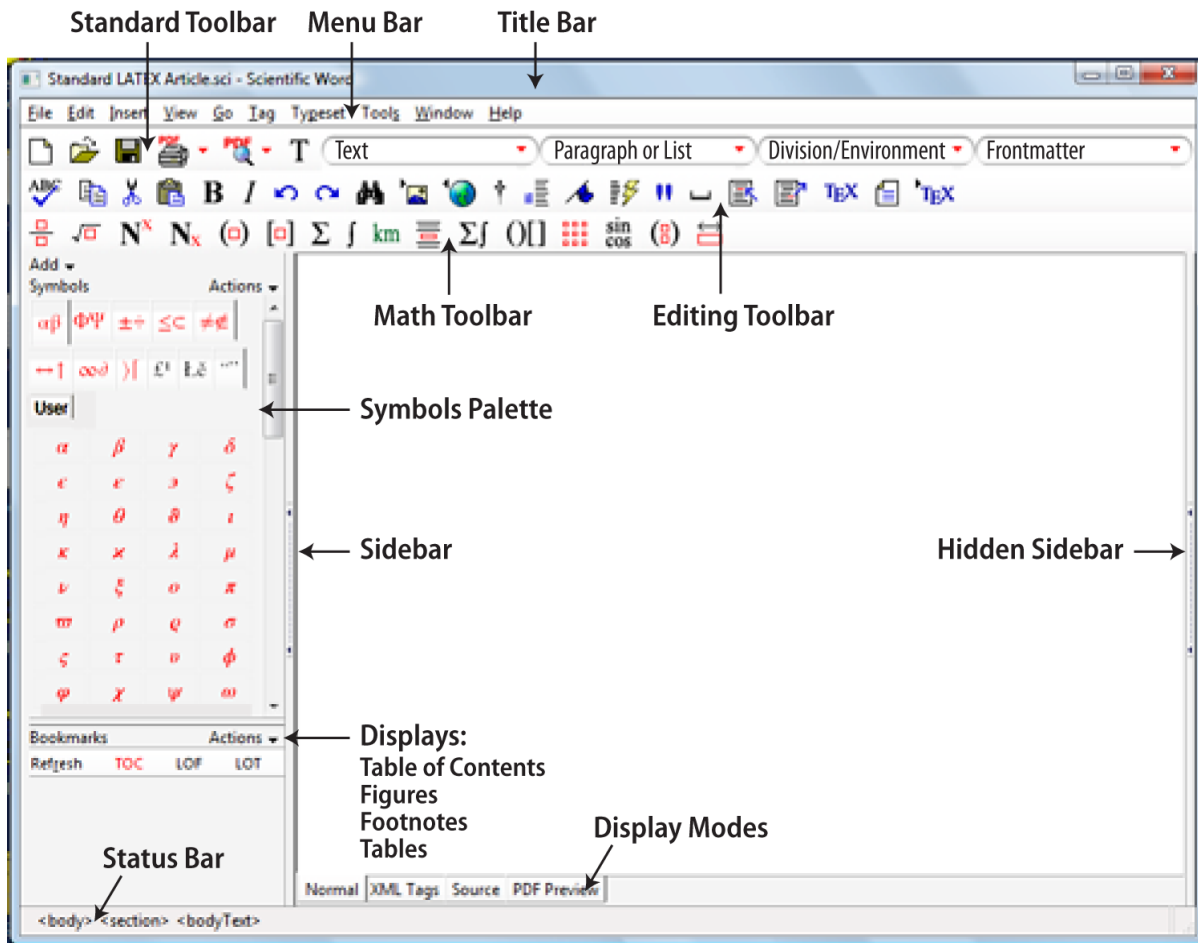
Standard Toolbar
Menu Bar
Title Bar

Standard LATEX Article.sci - Scientific Word

File Edit Insert View Go Tag Typeset Tools Window Help

Text
Paragraph or List
Division/Environment
Frontmatter

B I TEX TEX

$N^x$ $N_x$ Σ ∫ km Σ∫ ()[] sin cos

Add
Symbols
Actions

αβ ΦΨ ±÷ ≤⊂ ≠∉

User

α β γ δ
ϵ ε ∍ ζ
η θ ϑ ι
κ ϰ λ μ
ν ξ ο π
ϖ ρ ϱ σ
ς τ υ ϕ
φ χ ψ ω

Math Toolbar
Editing Toolbar
Symbols Palette
Sidebar
Hidden Sidebar

Bookmarks
Actions
Refresh TOC LOF LOT

Displays:
Table of Contents
Figures
Footnotes
Tables

Display Modes

Status Bar

Normal XML Tags Source PDF Preview

<body> <section> <bodyText>